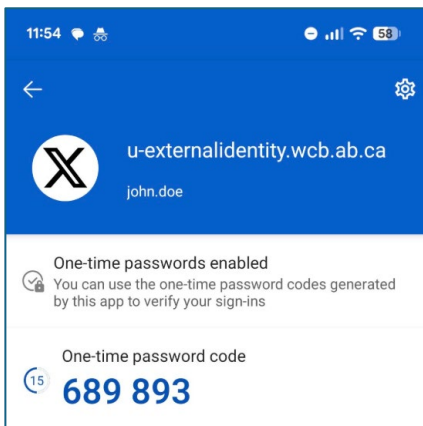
11:54

58

u-externalidentity.wcb.ab.ca

john.doe

One-time passwords enabled

You can use the one-time password codes generated by this app to verify your sign-ins

One-time password code

15

689 893